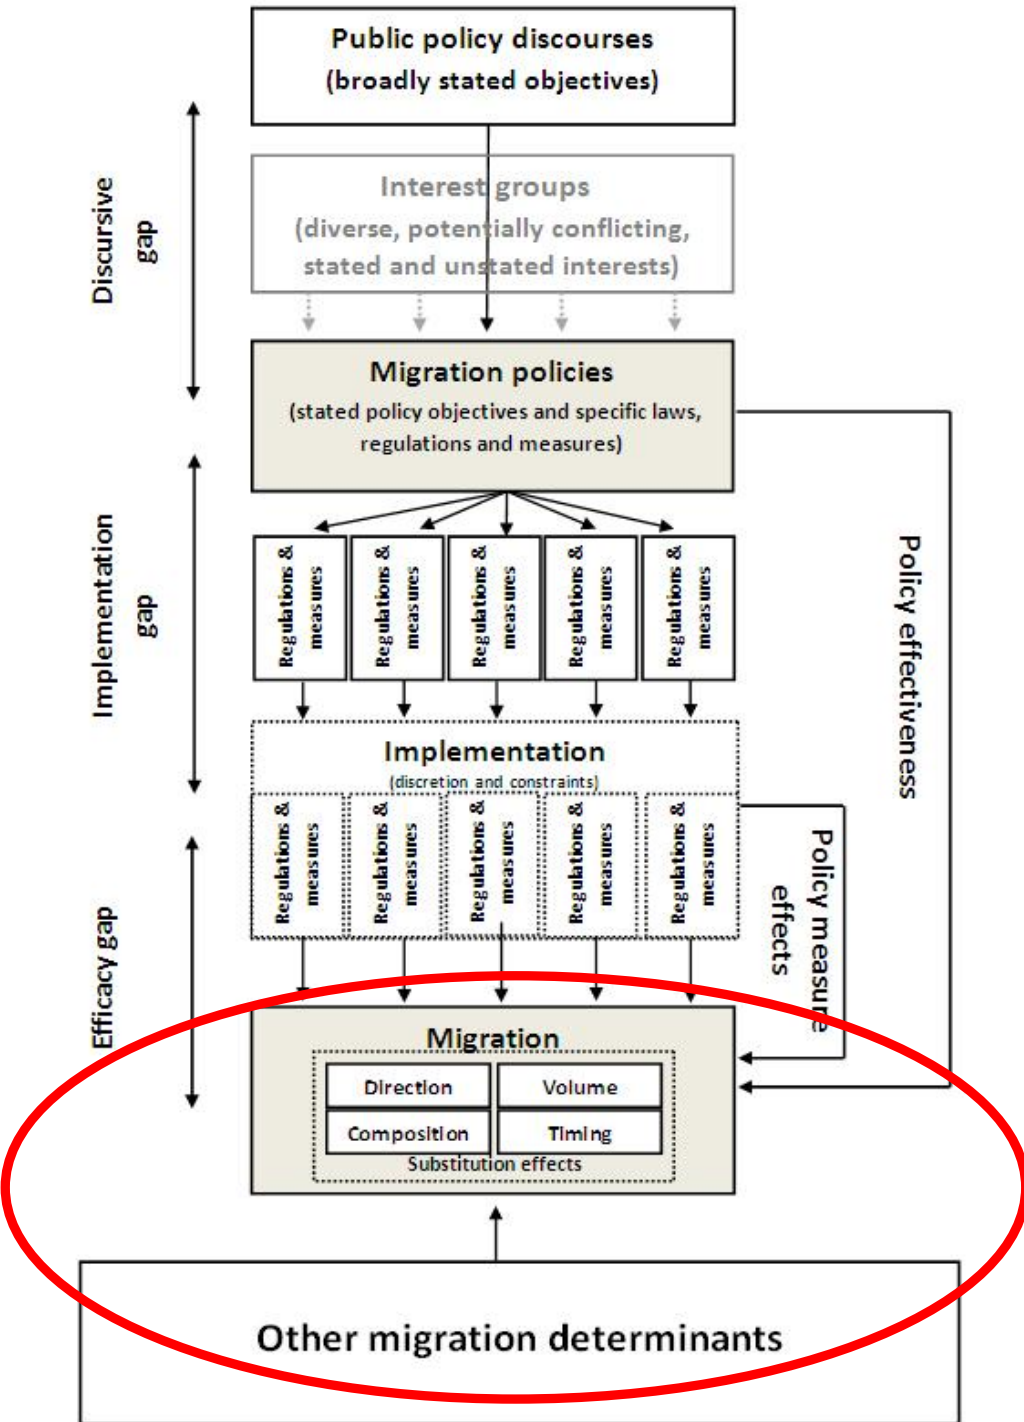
Public policy discourses
(broadly stated objectives)

Discursive gap

Interest groups
(diverse, potentially conflicting, stated and unstated interests)

Migration policies
(stated policy objectives and specific laws, regulations and measures)

Implementation gap

Policy effectiveness

Regulations & measures

Regulations & measures

Regulations & measures

Regulations & measures

Regulations & measures

Implementation
(discretion and constraints)

Regulations & measures

Regulations & measures

Regulations & measures

Regulations & measures

Regulations & measures

Policy measure effects

Efficacy gap

Migration

| Direction | Volume |
|---|---|
| Composition | Timing |

Substitution effects

Other migration determinants